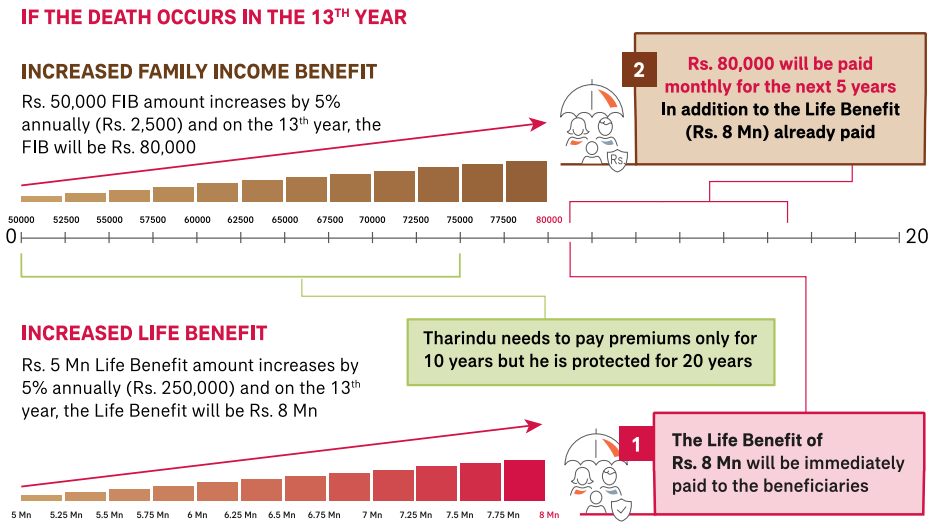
IF THE DEATH OCCURS IN THE 13$^{TH}$ YEAR

INCREASED FAMILY INCOME BENEFIT

Rs. 50,000 FIB amount increases by 5% annually (Rs. 2,500) and on the 13$^{th}$ year, the FIB will be Rs. 80,000

2 Rs. 80,000 will be paid monthly for the next 5 years In addition to the Life Benefit (Rs. 8 Mn) already paid

Rs.

50000 52500 55000 57500 60000 62500 65000 67500 70000 72500 75000 77500 80000

0 20

INCREASED LIFE BENEFIT

Rs. 5 Mn Life Benefit amount increases by 5% annually (Rs. 250,000) and on the 13$^{th}$ year, the Life Benefit will be Rs. 8 Mn

Tharindu needs to pay premiums only for 10 years but he is protected for 20 years

1 The Life Benefit of Rs. 8 Mn will be immediately paid to the beneficiaries

5 Mn 5.25 Mn 5.5 Mn 5.75 Mn 6 Mn 6.25 Mn 6.5 Mn 6.75 Mn 7 Mn 7.25 Mn 7.5 Mn 7.75 Mn 8 Mn